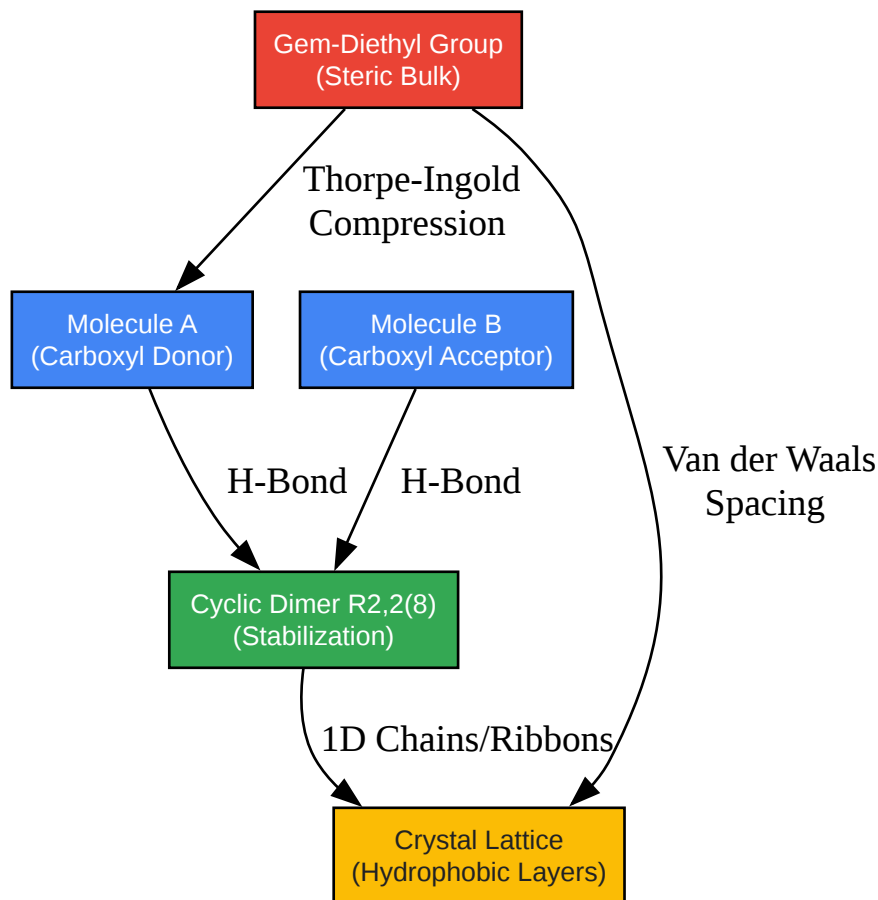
Gem-Diethyl Group
(Steric Bulk)

Thorpe-Ingold
Compression

Molecule A
(Carboxyl Donor)

Molecule B
(Carboxyl Acceptor)

Van der Waals
Spacing

H-Bond

H-Bond

Cyclic Dimer R2,2(8)
(Stabilization)

1D Chains/Ribbons

Crystal Lattice
(Hydrophobic Layers)